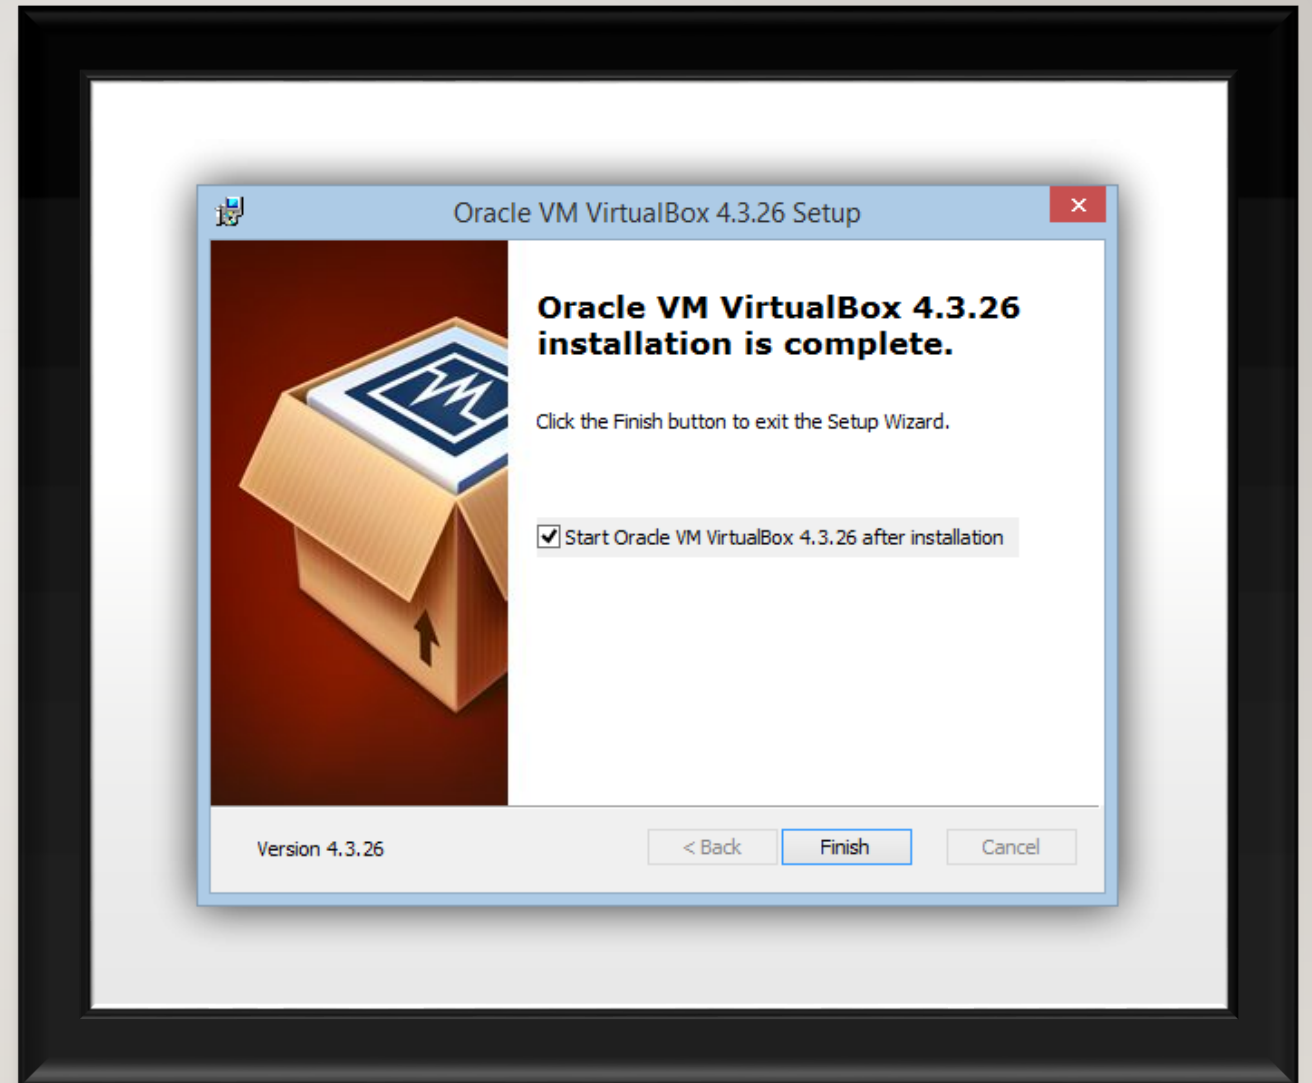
Oracle VM VirtualBox 4.3.26 Setup

×

Oracle VM VirtualBox 4.3.26 installation is complete.

Click the Finish button to exit the Setup Wizard.

Start Oracle VM VirtualBox 4.3.26 after installation

Version 4.3.26

< Back

Finish

Cancel